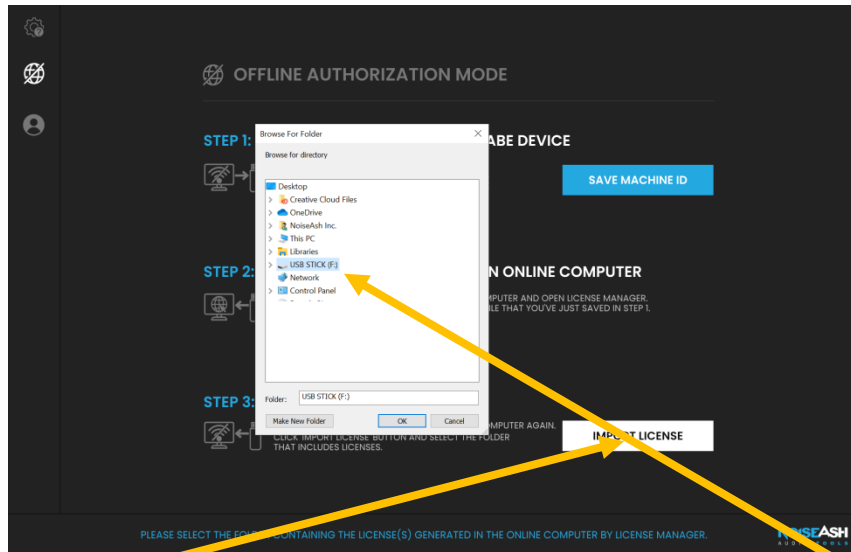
OFFLINE AUTHORIZATION MODE

STEP 1: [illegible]ABE DEVICE

SAVE MACHINE ID

STEP 2: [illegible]N ONLINE COMPUTER

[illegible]MPUTER AND OPEN LICENSE MANAGER. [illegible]LE THAT YOU'VE JUST SAVED IN STEP 1.

STEP 3: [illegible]MPUTER AGAIN. CLICK IMPORT LICENSE BUTTON AND SELECT THE FOLDER THAT INCLUDES LICENSES.

IMPORT LICENSE

Browse For Folder

Browse for directory

Desktop
Creative Cloud Files
OneDrive
NoiseAsh Inc.
This PC
Libraries
USB STICK (F:)
Network
Control Panel

Folder: USB STICK (F:)

Make New Folder
OK
Cancel

PLEASE SELECT THE FOL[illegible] CONTAINING THE LICENSE(S) GENERATED IN THE ONLINE COMPUTER BY LICENSE MANAGER.

NOISEASH